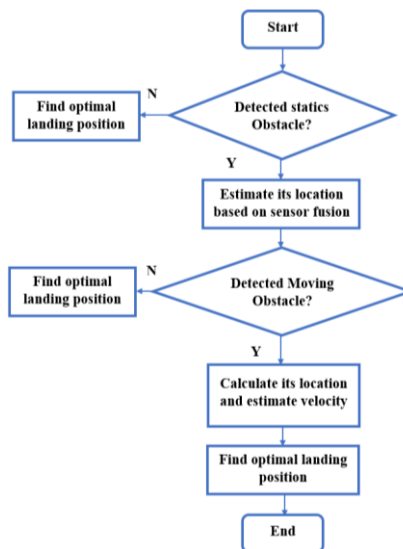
Start

Find optimal landing position

N

Detected statics Obstacle?

Y

Estimate its location based on sensor fusion

Find optimal landing position

N

Detected Moving Obstacle?

Y

Calculate its location and estimate velocity

Find optimal landing position

End